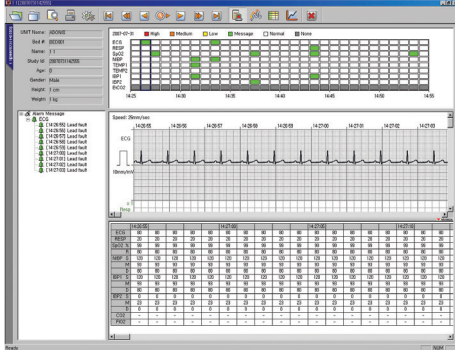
UNIT Name: ADONIS
Bed #: BED001
Name: 1 1
Study Id: 20070731142555
Age: 0
Gender: Male
Height: 1 cm
Weight: 1 kg

2007-07-31 High Medium Low Message Normal None

ECG
RESP
SpO2
NIBP
TEMP1
TEMP2
IBP1
IBP2
EtCO2

14:25 14:30 14:35 14:40 14:45 14:50 14:55

Alarm Message
ECG
[14:26:55] Lead fault
[14:26:56] Lead fault
[14:26:57] Lead fault
[14:26:58] Lead fault
[14:26:59] Lead fault
[14:27:00] Lead fault
[14:27:01] Lead fault
[14:27:02] Lead fault
[14:27:03] Lead fault

Speed: 25mm/sec
14:26:55 14:26:56 14:26:57 14:26:58 14:26:59 14:27:00 14:27:01 14:27:02 14:27:03
ECG
10mm/mV
Resp

| | 14:26:55 | | | | 14:27:00 | | | | 14:27:00 | | | | 14:27:00 | | | |
|---|---|---|---|---|---|---|---|---|---|---|---|---|---|---|---|---|
| ECG | 80 | 80 | 80 | 80 | 80 | 80 | 80 | 80 | 80 | 80 | 80 | 80 | 80 | 80 | 80 | 80 |
| RESP | 20 | 20 | 20 | 20 | 20 | 20 | 20 | 20 | 20 | 20 | 20 | 20 | 20 | 20 | 20 | 20 |
| SpO2 | 98 | 98 | 98 | 98 | 98 | 98 | 98 | 98 | 98 | 98 | 98 | 98 | 98 | 98 | 98 | 98 |
| | 80 | 80 | 80 | 80 | 80 | 80 | 80 | 80 | 80 | 80 | 80 | 80 | 80 | 80 | 80 | 80 |
| NIBP | 120 | 120 | 120 | 120 | 120 | 120 | 120 | 120 | 120 | 120 | 120 | 120 | 120 | 120 | 120 | 120 |
| | 80 | 80 | 80 | 80 | 80 | 80 | 80 | 80 | 80 | 80 | 80 | 80 | 80 | 80 | 80 | 80 |
| | 90 | 90 | 90 | 90 | 90 | 90 | 90 | 90 | 90 | 90 | 90 | 90 | 90 | 90 | 90 | 90 |
| IBP1 | 120 | 120 | 120 | 120 | 120 | 120 | 120 | 120 | 120 | 120 | 120 | 120 | 120 | 120 | 120 | 120 |
| | 80 | 80 | 80 | 80 | 80 | 80 | 80 | 80 | 80 | 80 | 80 | 80 | 80 | 80 | 80 | 80 |
| | 90 | 90 | 90 | 90 | 90 | 90 | 90 | 90 | 90 | 90 | 90 | 90 | 90 | 90 | 90 | 90 |
| IBP2 | 0 | 0 | 0 | 0 | 0 | 0 | 0 | 0 | 0 | 0 | 0 | 0 | 0 | 0 | 0 | 0 |
| | 23 | 23 | 23 | 23 | 23 | 23 | 23 | 23 | 23 | 23 | 23 | 23 | 23 | 23 | 23 | 23 |
| | 0 | 0 | 0 | 0 | 0 | 0 | 0 | 0 | 0 | 0 | 0 | 0 | 0 | 0 | 0 | 0 |
| CO2 | - | - | - | - | - | - | - | - | - | - | - | - | - | - | - | - |
| FiO2 | - | - | - | - | - | - | - | - | - | - | - | - | - | - | - | - |

Ready NUM